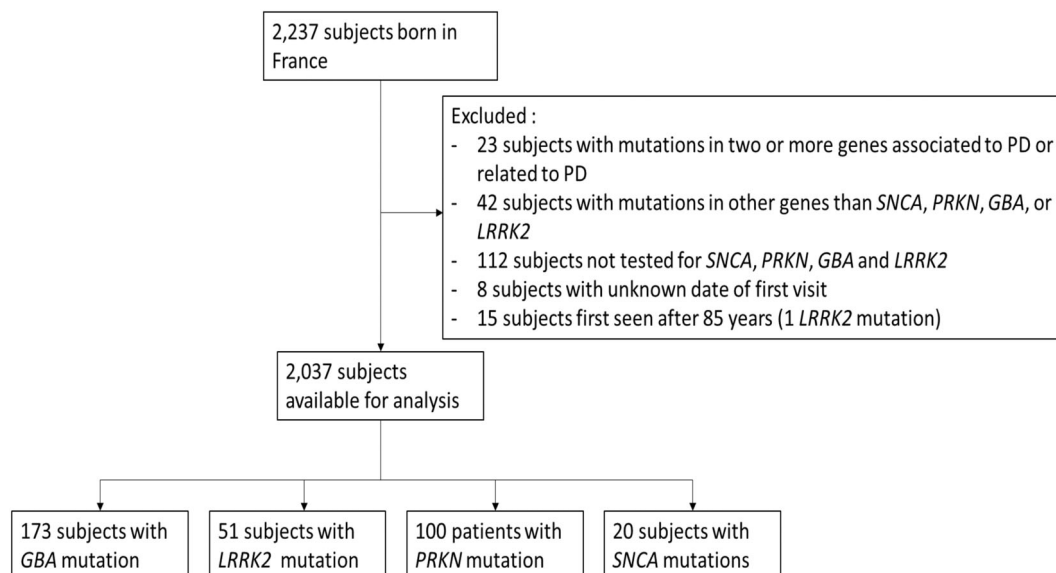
2,237 subjects born in France

Excluded :
- 23 subjects with mutations in two or more genes associated to PD or related to PD
- 42 subjects with mutations in other genes than *SNCA*, *PRKN*, *GBA*, or *LRRK2*
- 112 subjects not tested for *SNCA*, *PRKN*, *GBA* and *LRRK2*
- 8 subjects with unknown date of first visit
- 15 subjects first seen after 85 years (1 *LRRK2* mutation)

2,037 subjects available for analysis

173 subjects with *GBA* mutation

51 subjects with *LRRK2* mutation

100 patients with *PRKN* mutation

20 subjects with *SNCA* mutations